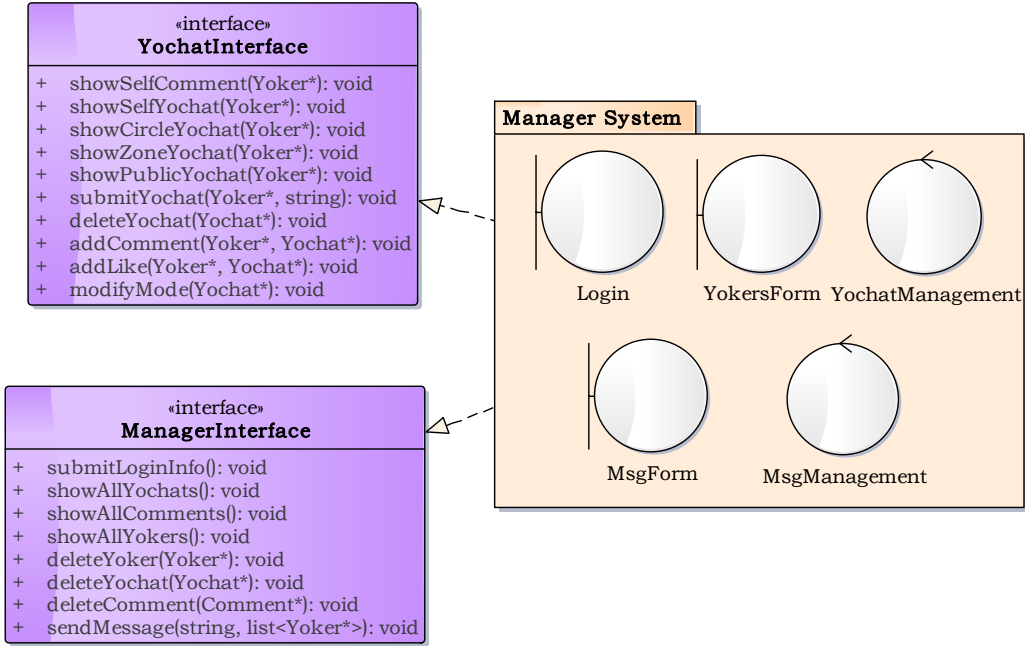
«interface»
YochatInterface

+ showSelfComment(Yoker*): void
+ showSelfYochat(Yoker*): void
+ showCircleYochat(Yoker*): void
+ showZoneYochat(Yoker*): void
+ showPublicYochat(Yoker*): void
+ submitYochat(Yoker*, string): void
+ deleteYochat(Yochat*): void
+ addComment(Yoker*, Yochat*): void
+ addLike(Yoker*, Yochat*): void
+ modifyMode(Yochat*): void

Manager System

Login

YokersForm

YochatManagement

MsgForm

MsgManagement

«interface»
ManagerInterface

+ submitLoginInfo(): void
+ showAllYochats(): void
+ showAllComments(): void
+ showAllYokers(): void
+ deleteYoker(Yoker*): void
+ deleteYochat(Yochat*): void
+ deleteComment(Comment*): void
+ sendMessage(string, list<Yoker*>): void